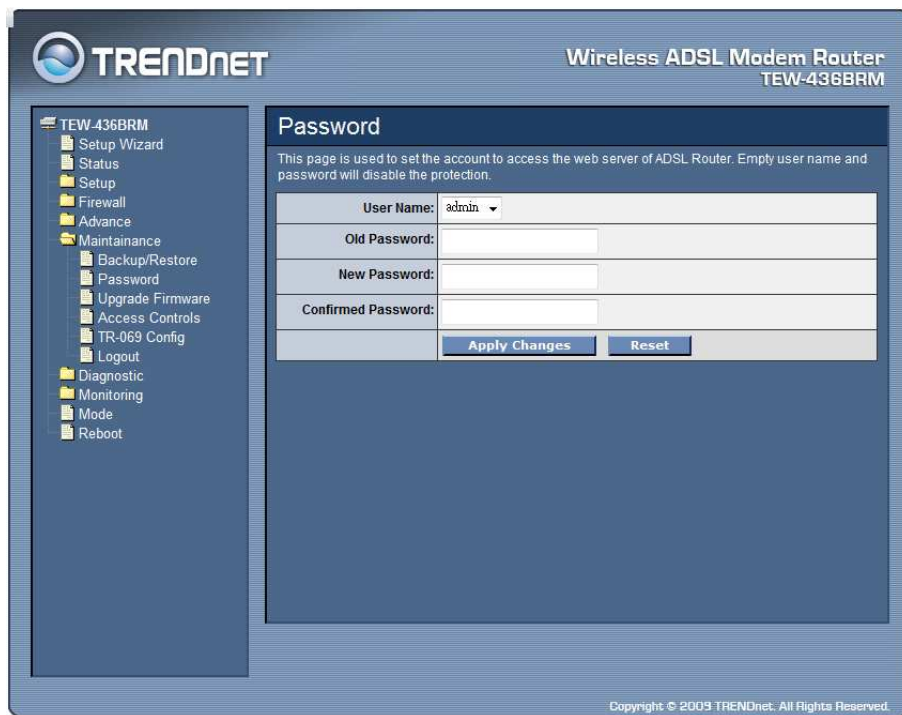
TRENDnet

Wireless ADSL Modem Router
TEW-436BRM

TEW-436BRM
Setup Wizard
Status
Setup
Firewall
Advance
Maintainance
Backup/Restore
Password
Upgrade Firmware
Access Controls
TR-069 Config
Logout
Diagnostic
Monitoring
Mode
Reboot

Password

This page is used to set the account to access the web server of ADSL Router. Empty user name and password will disable the protection.

| User Name: | admin |
|---|---|
| Old Password: | |
| New Password: | |
| Confirmed Password: | |
| | Apply Changes  Reset |

Copyright © 2009 TRENDnet. All Rights Reserved.